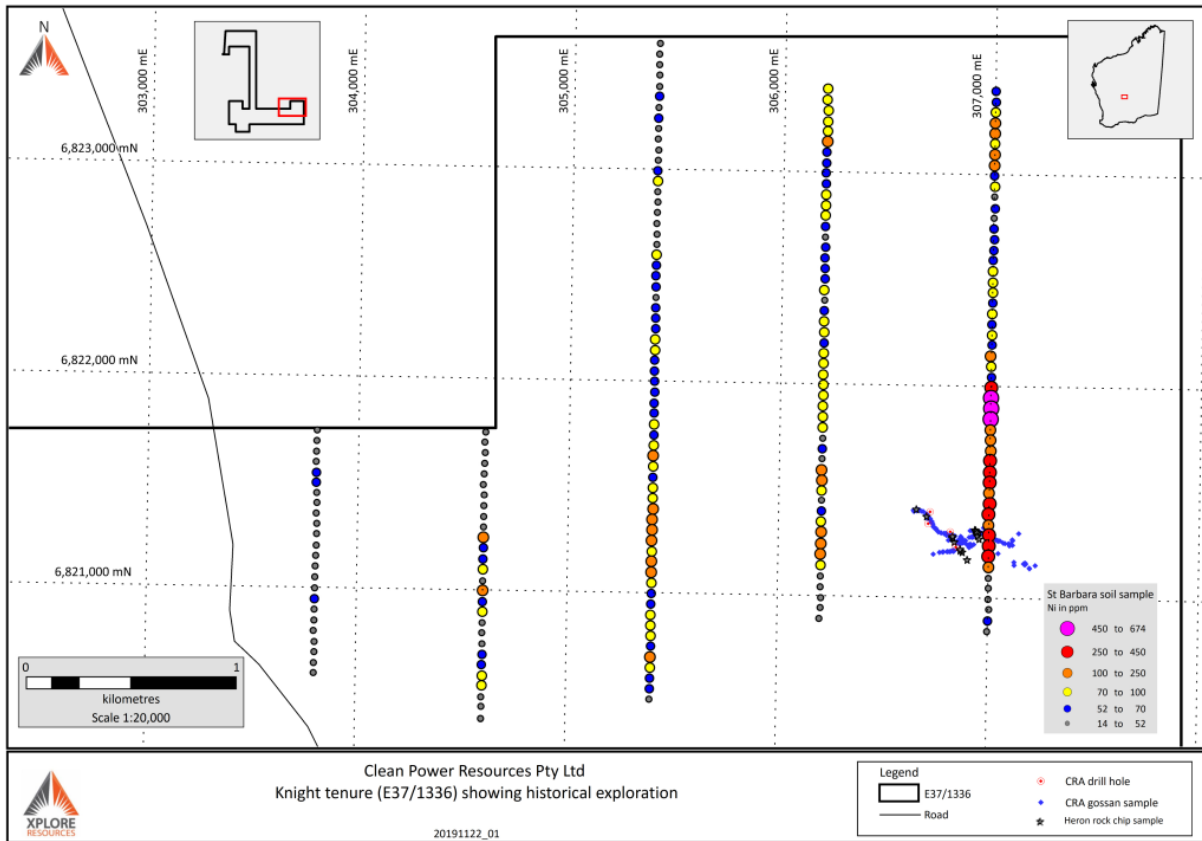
N

303,000 mE
304,000 mE
305,000 mE
306,000 mE
307,000 mE

6,823,000 mN
6,822,000 mN
6,821,000 mN

0 1
kilometres
Scale 1:20,000

St Barbara soil sample
Ni in ppm

| | | | |
|---|---|---|---|
| 450 | to | 674 |
| 250 | to | 450 |
| 100 | to | 250 |
| 70 | to | 100 |
| 52 | to | 70 |
| 14 | to | 52 |

XPLORE RESOURCES

Clean Power Resources Pty Ltd
Knight tenure (E37/1336) showing historical exploration

20191122_01

Legend
E37/1336
Road

CRA drill hole
CRA gossan sample
Heron rock chip sample